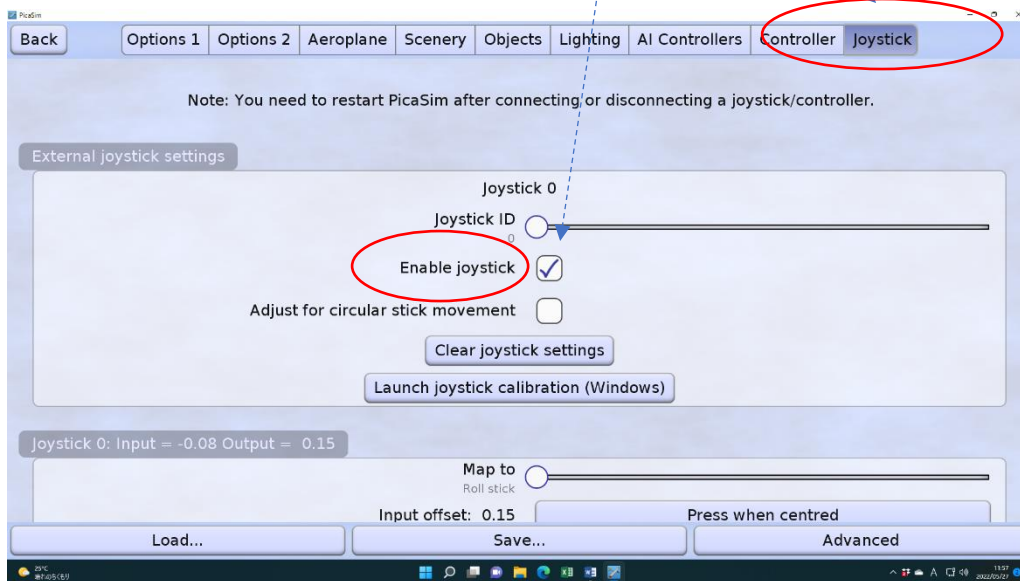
PicaSim

Back
Options 1
Options 2
Aeroplane
Scenery
Objects
Lighting
AI Controllers
Controller
Joystick

Note: You need to restart PicaSim after connecting or disconnecting a joystick/controller.

External joystick settings

Joystick 0

Joystick ID
0

Enable joystick

Adjust for circular stick movement

Clear joystick settings

Launch joystick calibration (Windows)

Joystick 0: Input = -0.08 Output = 0.15

Map to
Roll stick

Input offset: 0.15
Press when centred

Load...
Save...
Advanced

25°C
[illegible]

13:57
2022/05/27